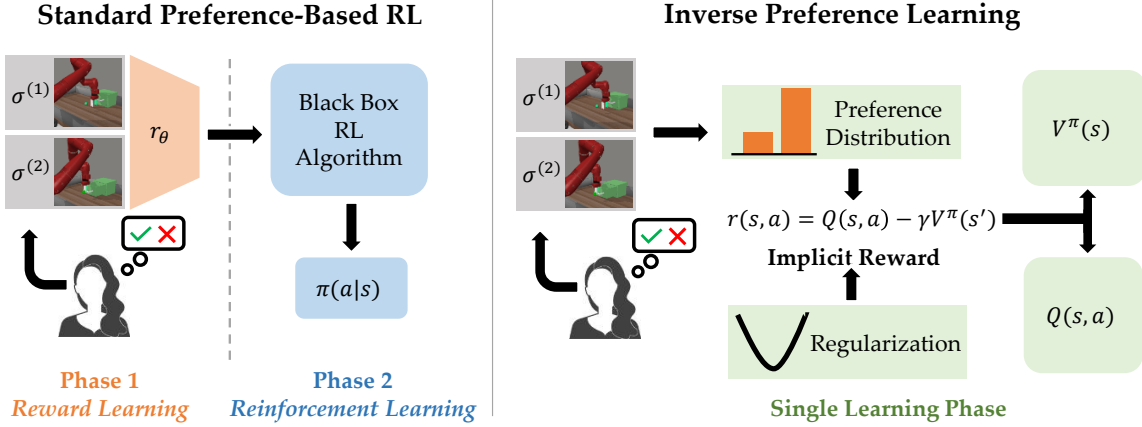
Standard Preference-Based RL

$\sigma^{(1)}$

$\sigma^{(2)}$

$r_\theta$

Black Box RL Algorithm

$\pi(a|s)$

Phase 1
Reward Learning

Phase 2
Reinforcement Learning

Inverse Preference Learning

$\sigma^{(1)}$

$\sigma^{(2)}$

Preference Distribution

$r(s,a) = Q(s,a) - \gamma V^{\pi}(s')$

Implicit Reward

Regularization

$V^{\pi}(s)$

$Q(s,a)$

Single Learning Phase